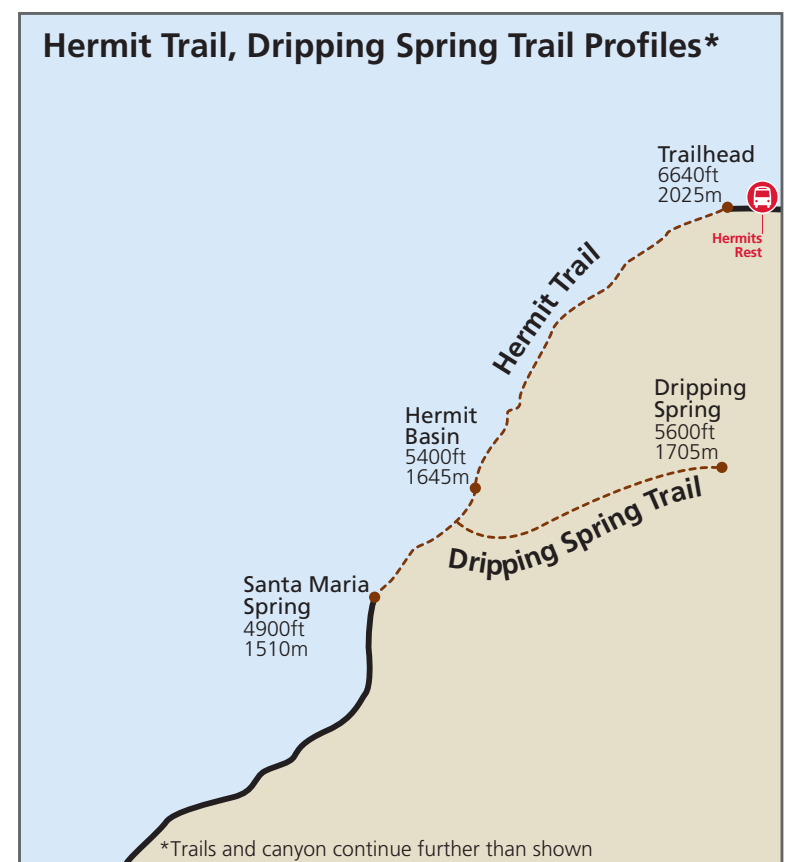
Hermit Trail, Dripping Spring Trail Profiles*

Trailhead
6640ft
2025m

Hermits Rest

Hermit Trail

Dripping Spring
5600ft
1705m

Hermit Basin
5400ft
1645m

Dripping Spring Trail

Santa Maria Spring
4900ft
1510m

*Trails and canyon continue further than shown